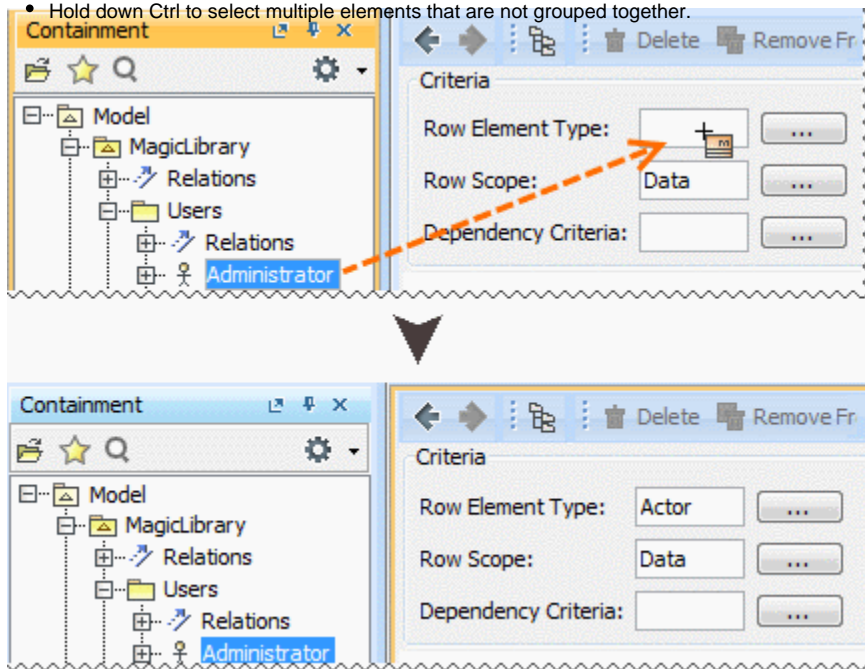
• Hold down Ctrl to select multiple elements that are not grouped together.

Containment

Model
MagicLibrary
Relations
Users
Relations
Administrator

Delete Remove Fr

Criteria

Row Element Type: ...
Row Scope: Data ...
Dependency Criteria: ...

Containment

Model
MagicLibrary
Relations
Users
Relations
Administrator

Delete Remove Fr

Criteria

Row Element Type: Actor ...
Row Scope: Data ...
Dependency Criteria: ...